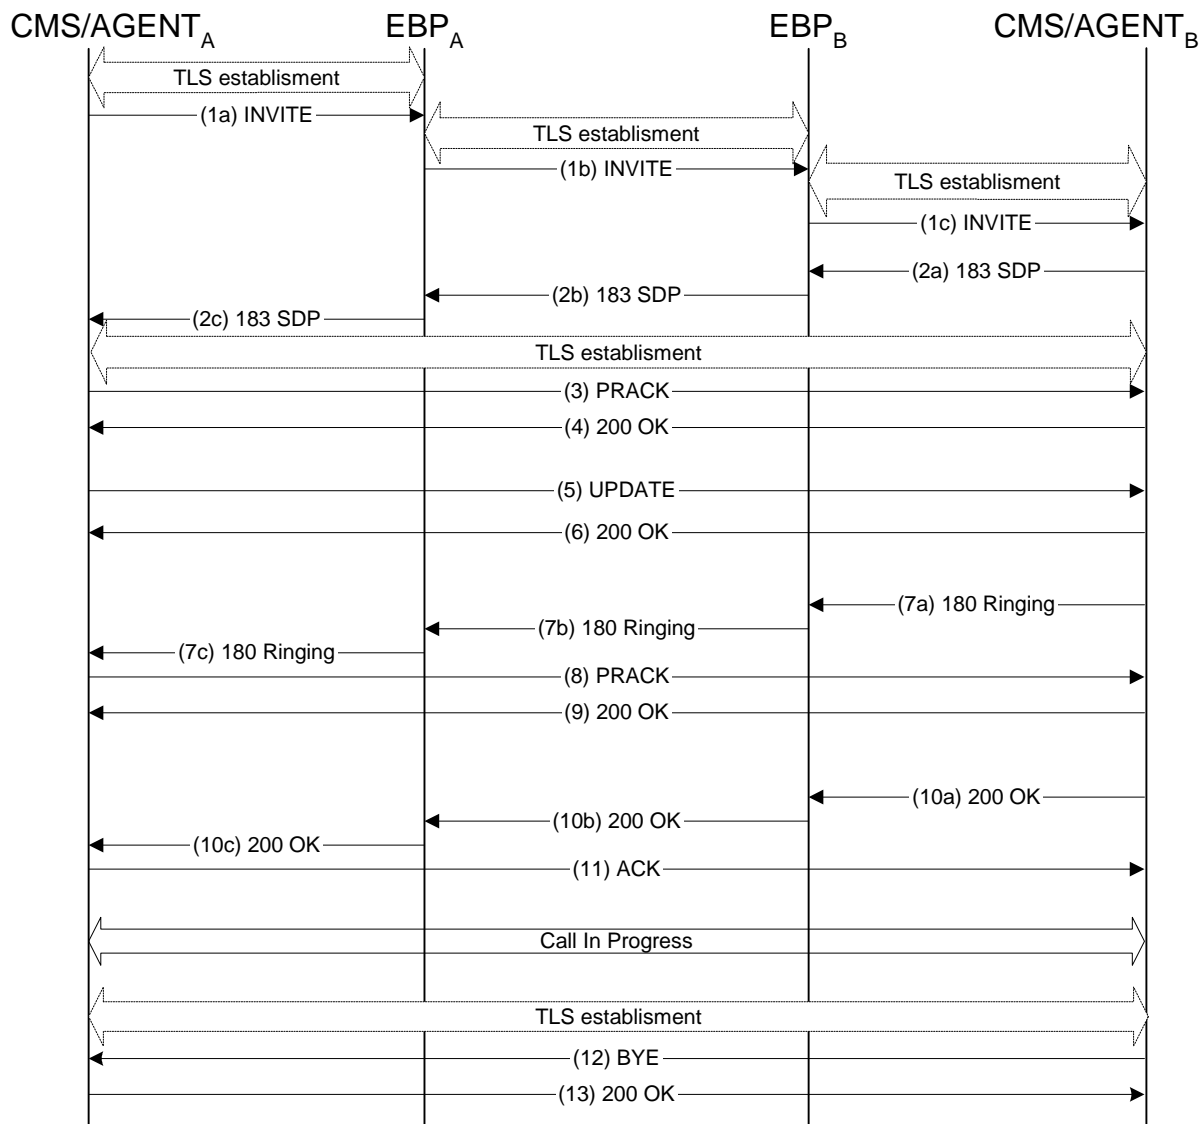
CMS/AGENT$_A$ EBP$_A$ EBP$_B$ CMS/AGENT$_B$

TLS establisment

(1a) INVITE

TLS establisment

(1b) INVITE

TLS establisment

(1c) INVITE

(2a) 183 SDP

(2b) 183 SDP

(2c) 183 SDP

TLS establisment

(3) PRACK

(4) 200 OK

(5) UPDATE

(6) 200 OK

(7a) 180 Ringing

(7b) 180 Ringing

(7c) 180 Ringing

(8) PRACK

(9) 200 OK

(10a) 200 OK

(10b) 200 OK

(10c) 200 OK

(11) ACK

Call In Progress

TLS establisment

(12) BYE

(13) 200 OK